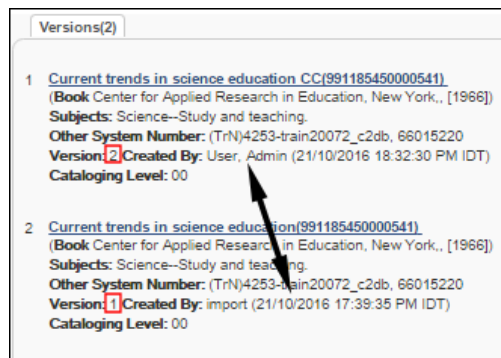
Versions(2)

1 Current trends in science education CC(991185450000541)
(Book Center for Applied Research in Education, New York,, [1966])
Subjects: Science--Study and teaching.
Other System Number: (TrN)4253-train20072_c2db, 66015220
Version: 2 Created By: User, Admin (21/10/2016 18:32:30 PM IDT)
Cataloging Level: 00

2 Current trends in science education(991185450000541)
(Book Center for Applied Research in Education, New York,, [1966])
Subjects: Science--Study and teaching.
Other System Number: (TrN)4253-train20072_c2db, 66015220
Version: 1 Created By: import (21/10/2016 17:39:35 PM IDT)
Cataloging Level: 00